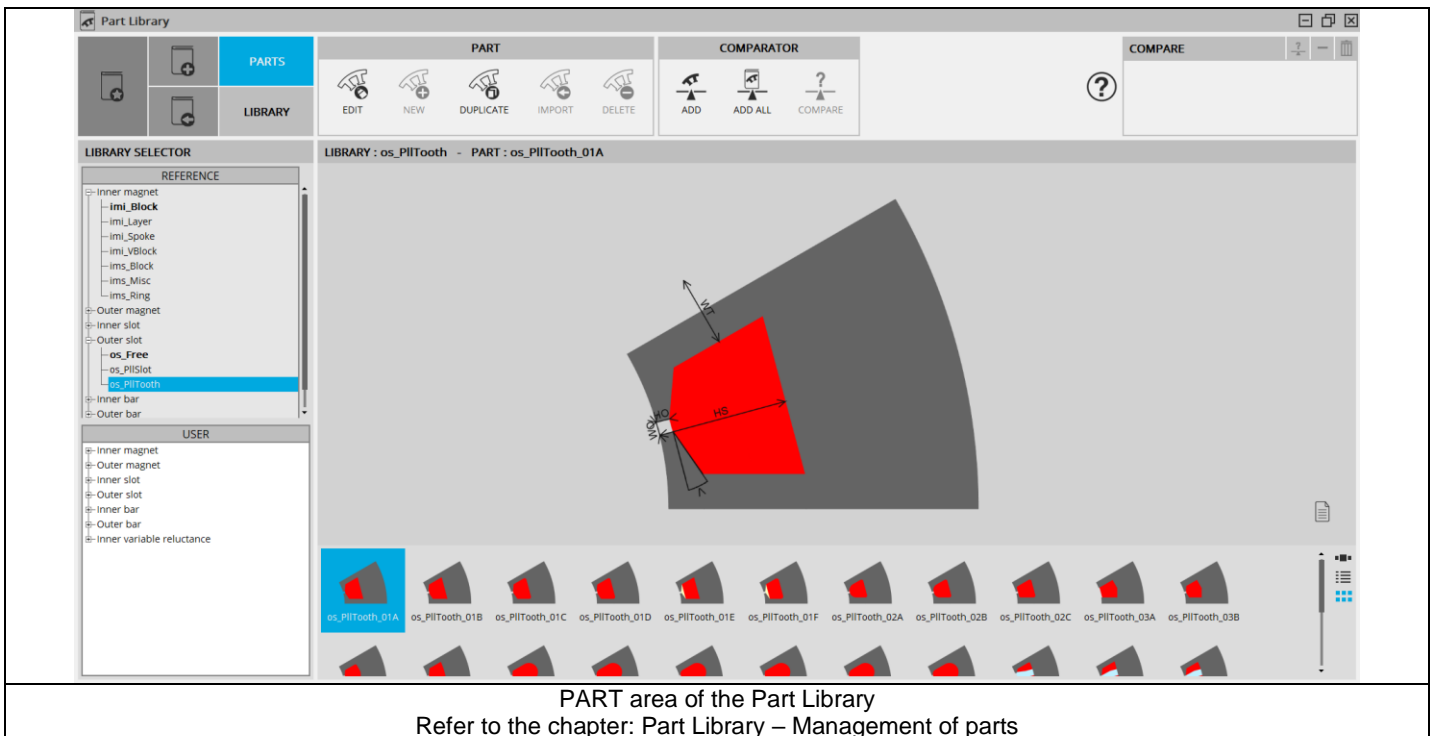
Part Library

PARTS

LIBRARY

PART

EDIT NEW DUPLICATE IMPORT DELETE

COMPARATOR

ADD ADD ALL COMPARE

COMPARE

LIBRARY SELECTOR

REFERENCE

Inner magnet
imi_Block
imi_Layer
imi_Spoke
imi_VBlock
ims_Block
ims_Misc
ims_Ring
Outer magnet
Inner slot
Outer slot
os_Free
os_PllSlot
os_PllTooth
Inner bar
Outer bar

USER

Inner magnet
Outer magnet
Inner slot
Outer slot
Inner bar
Outer bar
Inner variable reluctance

LIBRARY : os_PllTooth - PART : os_PllTooth_01A

WT

HS

WO

HO

os_PllTooth_01A os_PllTooth_01B os_PllTooth_01C os_PllTooth_01D os_PllTooth_01E os_PllTooth_01F os_PllTooth_02A os_PllTooth_02B os_PllTooth_02C os_PllTooth_03A os_PllTooth_03B

PART area of the Part Library
Refer to the chapter: Part Library – Management of parts